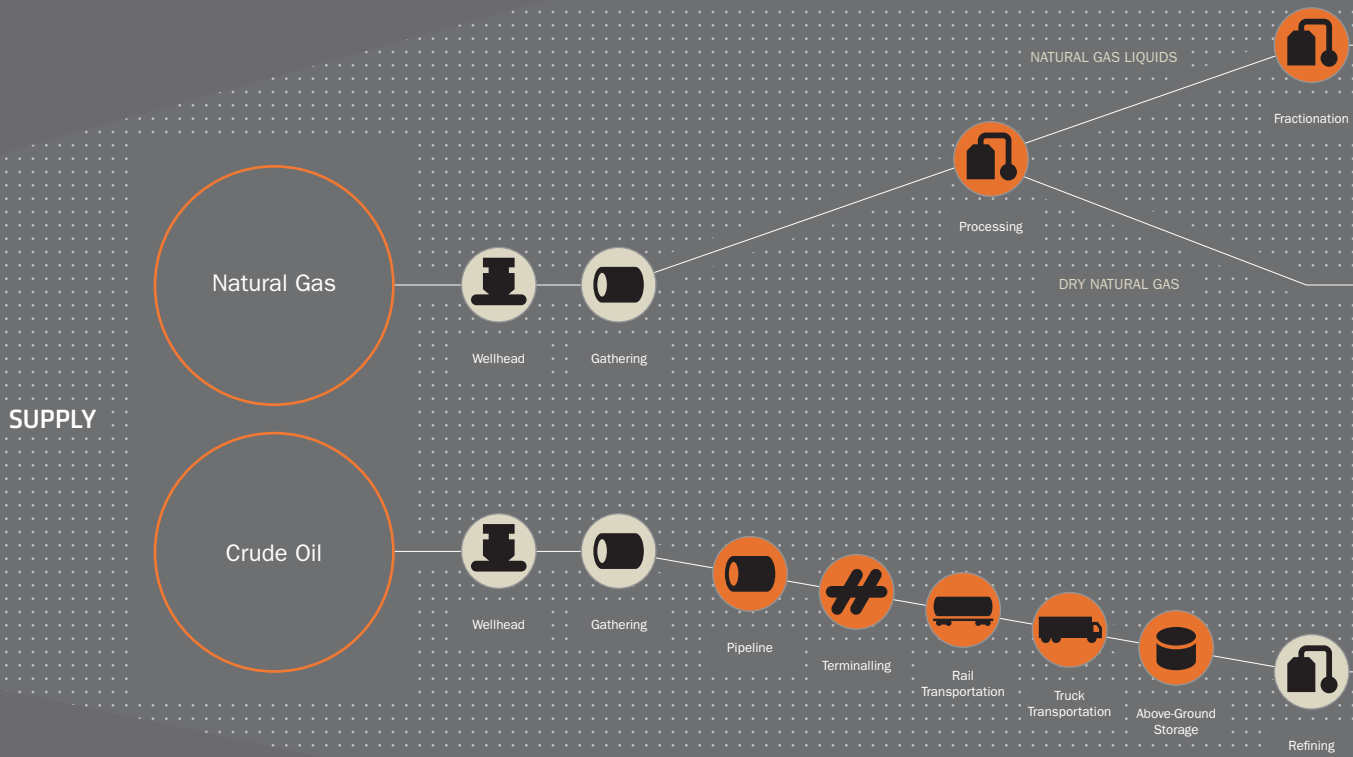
SUPPLY

Natural Gas

Wellhead

Gathering

Processing

NATURAL GAS LIQUIDS

Fractionation

DRY NATURAL GAS

Crude Oil

Wellhead

Gathering

Pipeline

Terminalling

Rail Transportation

Truck Transportation

Above-Ground Storage

Refining